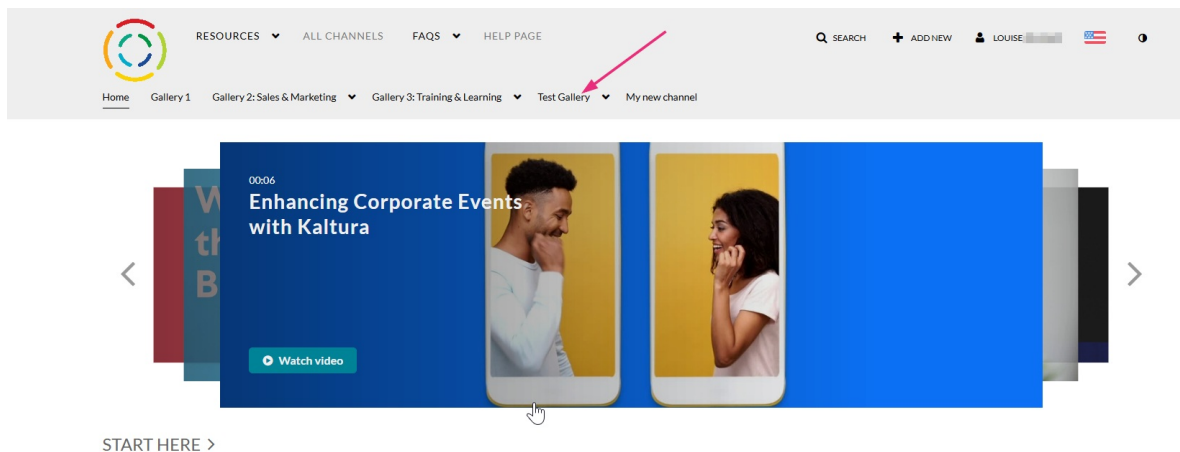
RESOURCES ALL CHANNELS FAQS HELP PAGE

SEARCH ADD NEW LOUISE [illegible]

Home Gallery 1 Gallery 2: Sales & Marketing Gallery 3: Training & Learning Test Gallery My new channel

00:06
Enhancing Corporate Events with Kaltura

Watch video

START HERE >